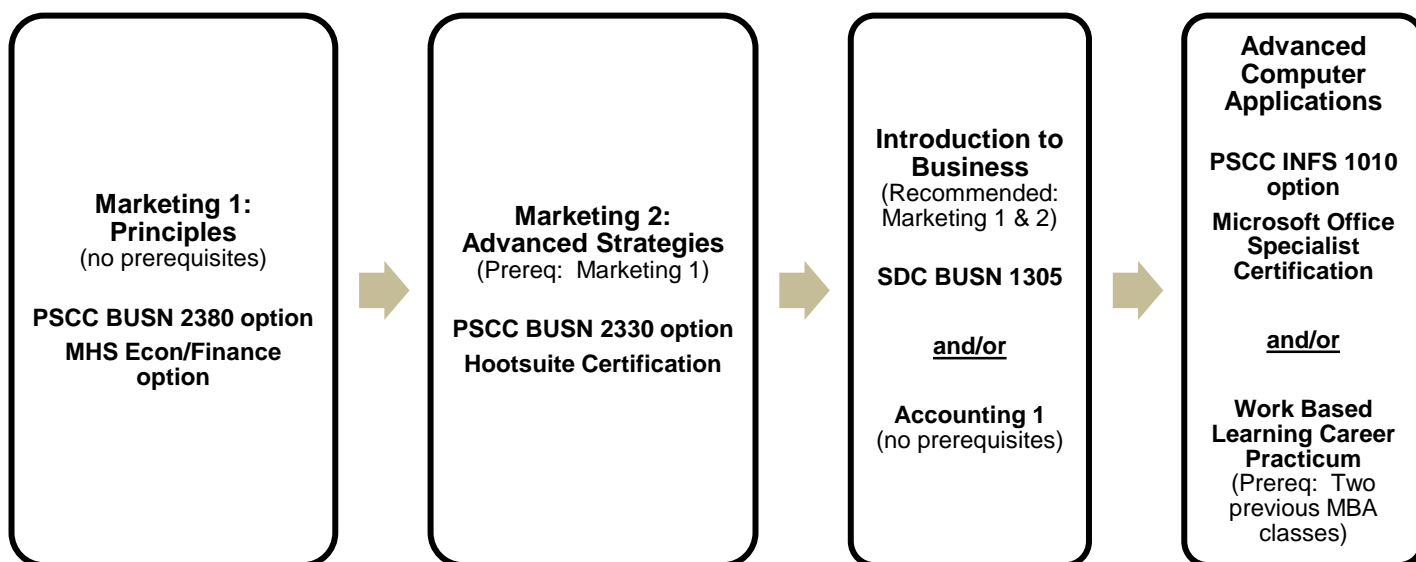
Marketing 1: Principles
(no prerequisites)

PSCC BUSN 2380 option
MHS Econ/Finance option

Marketing 2: Advanced Strategies
(Prereq: Marketing 1)

PSCC BUSN 2330 option
Hootsuite Certification

Introduction to Business
(Recommended: Marketing 1 & 2)

SDC BUSN 1305

and/or

Accounting 1
(no prerequisites)

Advanced Computer Applications

PSCC INFS 1010 option
Microsoft Office Specialist Certification

and/or

Work Based Learning Career Practicum
(Prereq: Two previous MBA classes)